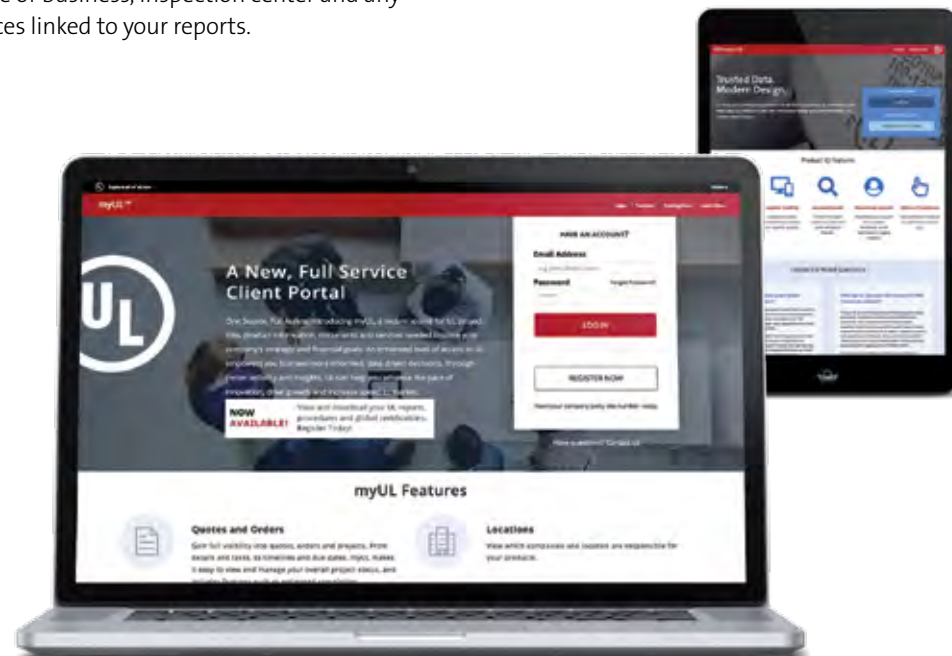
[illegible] of business, inspection center and any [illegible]tes linked to your reports.

Trusted Data. Modern Design.

Product iQ features

myUL

A New, Full Service Client Portal

HAVE AN ACCOUNT?

Email Address

Password

Forgot Password?

LOG IN

REGISTER NOW

NOW AVAILABLE!

View and download your UL reports, procedures and global certifications. Register Today!

myUL Features

Quotes and Orders

Locations